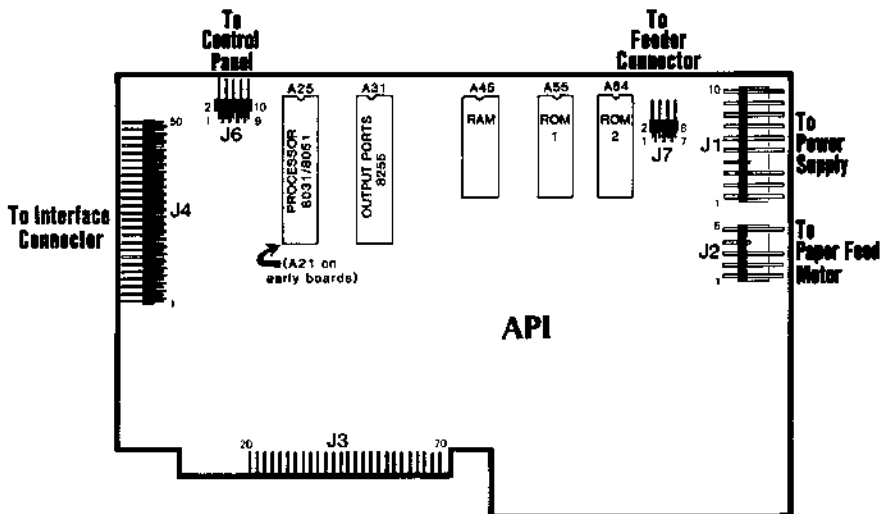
To Control Panel

To Feeder Connector

A25

A31

A46

A55

A64

2 10
1 9
J6

PROCESSOR 8031/8051

OUTPUT PORTS 8255

RAM

ROM 1

ROM 2

2 8
1 7
J7

10
J1
1

To Power Supply

50

To Interface Connector

J4

1

(A21 on early boards)

5
J2
1

To Paper Feed Motor

API

20
J3
70